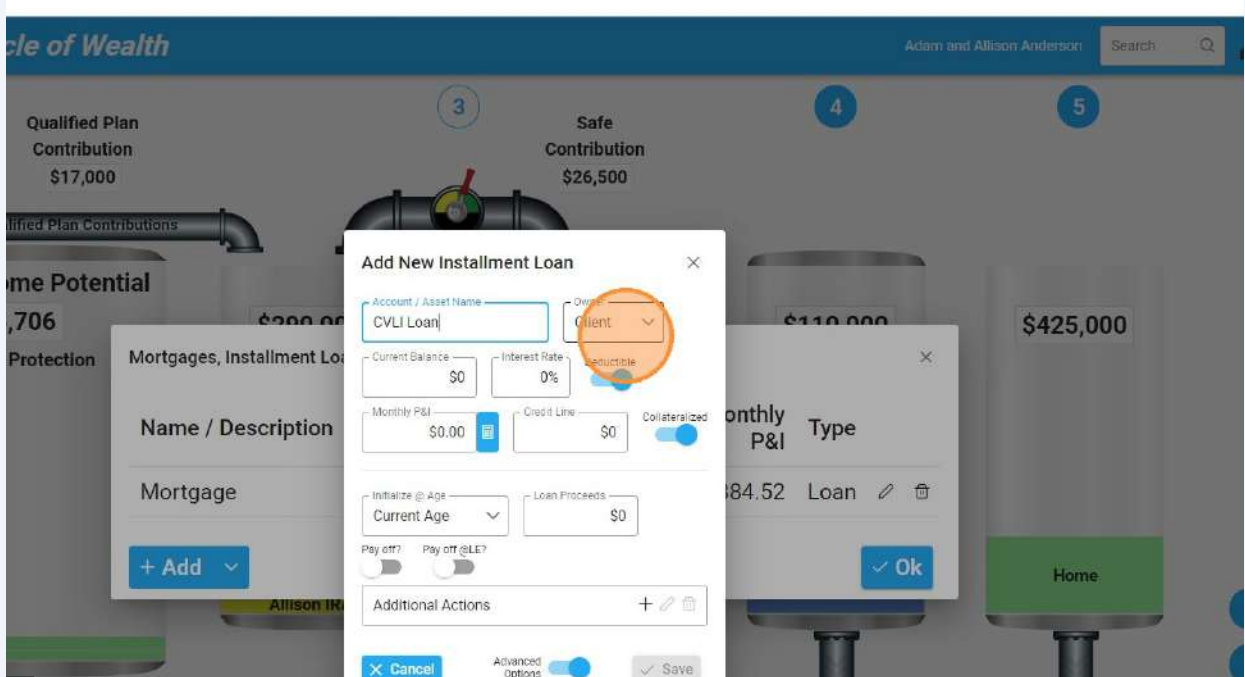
cle of Wealth

Adam and Allison Anderson Search

3 4 5

Qualified Plan Contribution $17,000

Safe Contribution $26,500

lified Plan Contributions

me Potential
,706
Protection

$290,00 $110,000 $425,000

Mortgages, Installment Lo

Name / Description

Mortgage

+ Add

Allison IR

onthly P&I Type

84.52 Loan

✓ Ok

Home

Add New Installment Loan ×

Account / Asset Name
CVLI Loan

Owner
Client

Current Balance
$0

Interest Rate
0%

Deductible

Monthly P&I
$0.00

Credit Line
$0

Collateralized

Initialize @ Age
Current Age

Loan Proceeds
$0

Pay off? Pay off @LE?

Additional Actions

× Cancel

Advanced Options

✓ Save